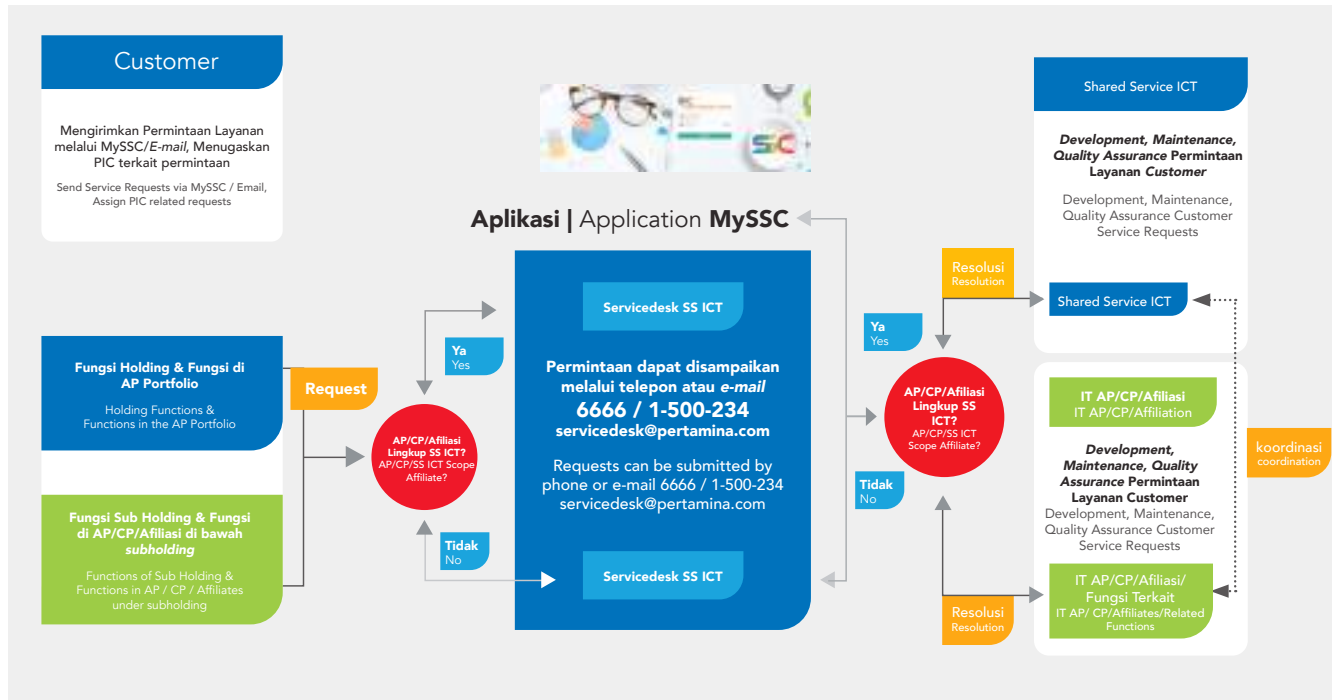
Customer

Mengirimkan Permintaan Layanan melalui MySSC/*E-mail*, Menugaskan PIC terkait permintaan

Send Service Requests via MySSC / Email, Assign PIC related requests

Aplikasi | Application MySSC

Fungsi Holding & Fungsi di AP Portfolio

Holding Functions & Functions in the AP Portfolio

Request

Fungsi Sub Holding & Fungsi di AP/CP/Afiliasi di bawah *subholding*

Functions of Sub Holding & Functions in AP / CP / Affiliates under subholding

Ya
Yes

AP/CP/Afiliasi Lingkup SS ICT?
AP/CP/SS ICT Scope Affiliate?

Tidak
No

Servicedesk SS ICT

Permintaan dapat disampaikan melalui telepon atau *e-mail*
6666 / 1-500-234
servicedesk@pertamina.com

Requests can be submitted by phone or e-mail 6666 / 1-500-234
servicedesk@pertamina.com

Servicedesk SS ICT

Ya
Yes

AP/CP/Afiliasi Lingkup SS ICT?
AP/CP/SS ICT Scope Affiliate?

Tidak
No

Resolusi
Resolution

Resolusi
Resolution

Shared Service ICT

*Development, Maintenance, Quality Assurance* Permintaan Layanan *Customer*

Development, Maintenance, Quality Assurance Customer Service Requests

Shared Service ICT

IT AP/CP/Afiliasi
IT AP/CP/Affiliation

*Development, Maintenance, Quality Assurance* Permintaan Layanan Customer
Development, Maintenance, Quality Assurance Customer Service Requests

IT AP/CP/Afiliasi/ Fungsi Terkait
IT AP/ CP/Affiliates/Related Functions

koordinasi
coordination